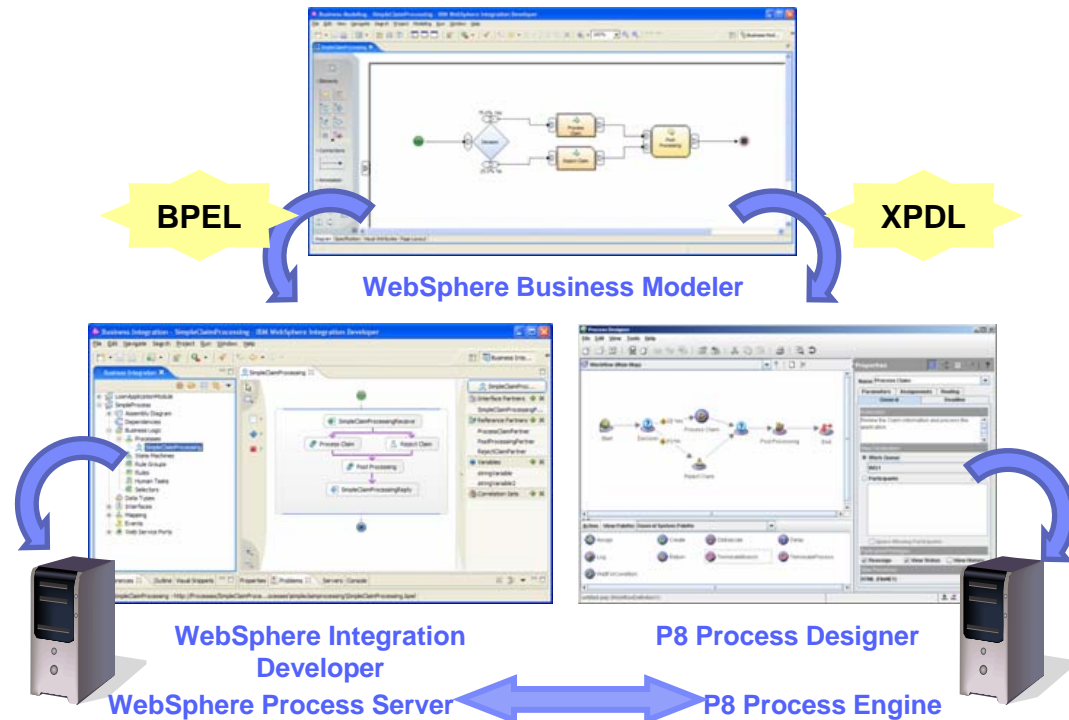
Business Modeling - SimpleClaimProcessing - IBM WebSphere Integration Developer

BPEL

XPDL

WebSphere Business Modeler

Business Integration - SimpleClaimProcessing - IBM WebSphere Integration Developer

SimpleClaimProcessingReceive

Process Claim

Reject Claim

Post Processing

SimpleClaimProcessingReply

Process Designer

Properties

Start

Decision

Process Claim

Post Processing

End

Reject Claim

WebSphere Integration Developer

P8 Process Designer

WebSphere Process Server

P8 Process Engine